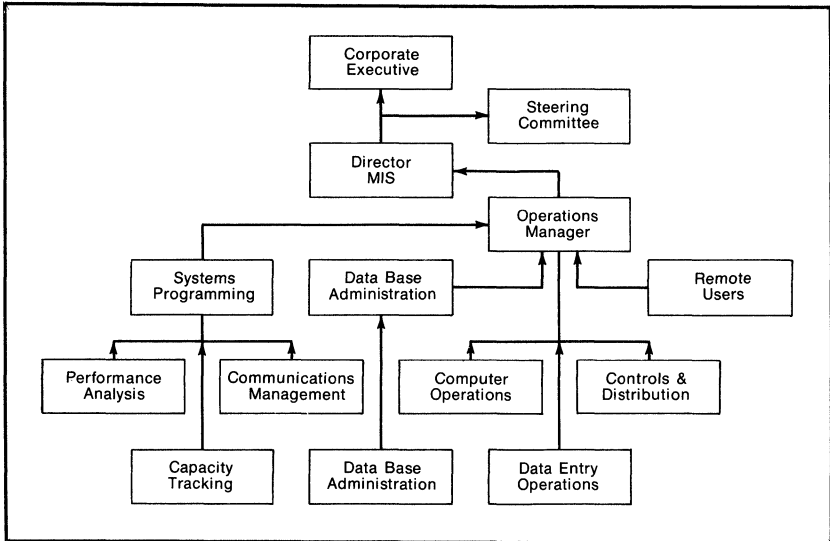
Corporate Executive

Steering Committee

Director MIS

Operations Manager

Systems Programming

Data Base Administration

Remote Users

Performance Analysis

Communications Management

Computer Operations

Controls & Distribution

Capacity Tracking

Data Base Administration

Data Entry Operations